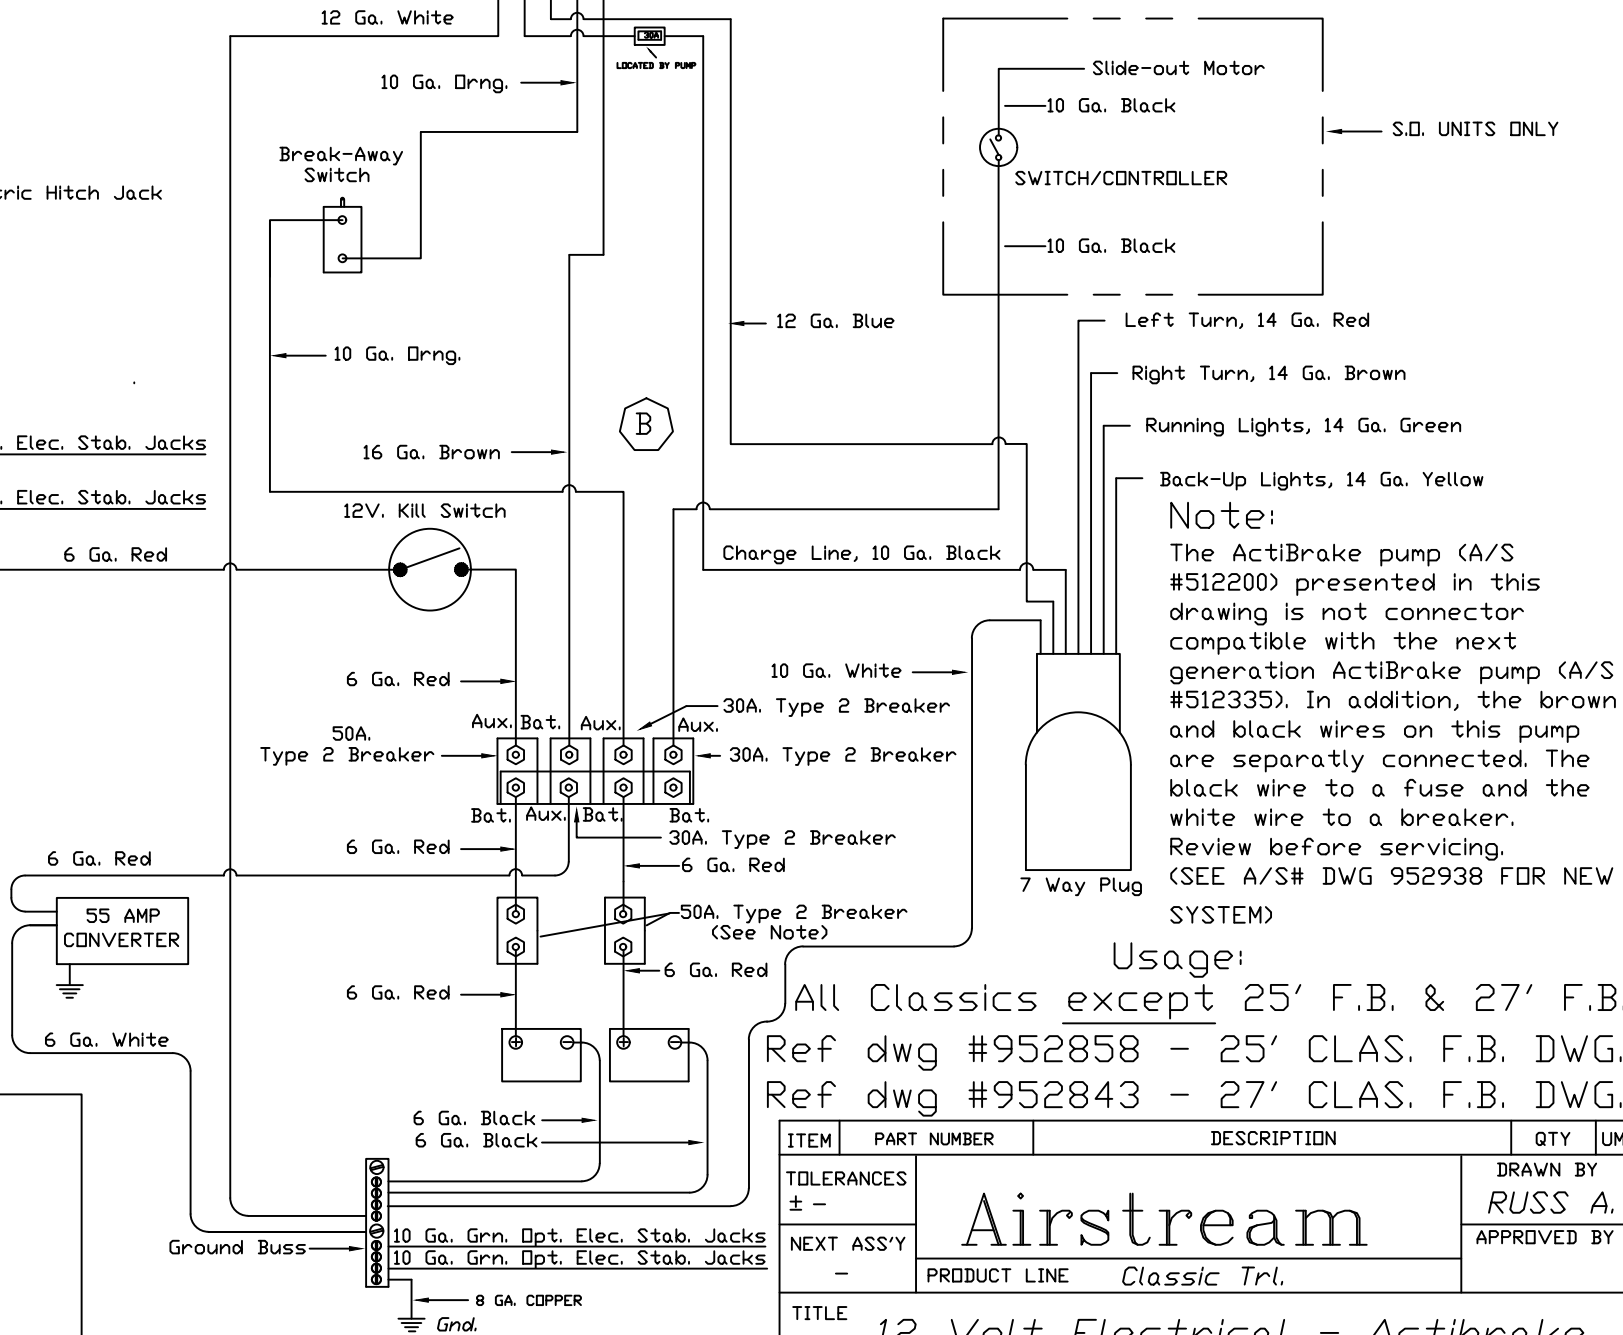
12 Ga. White

30A
LOCATED BY PUMP

10 Ga. Orng.

Break-Away Switch

ric Hitch Jack

10 Ga. Orng.

12 Ga. Blue

. Elec. Stab. Jacks

. Elec. Stab. Jacks

16 Ga. Brown

B

12V. Kill Switch

6 Ga. Red

Slide-out Motor

10 Ga. Black

S.O. UNITS ONLY

SWITCH/CONTROLLER

10 Ga. Black

Left Turn, 14 Ga. Red

Right Turn, 14 Ga. Brown

Running Lights, 14 Ga. Green

Back-Up Lights, 14 Ga. Yellow

Note:
The ActiBrake pump (A/S #512200) presented in this drawing is not connector compatible with the next generation ActiBrake pump (A/S #512335). In addition, the brown and black wires on this pump are separatly connected. The black wire to a fuse and the white wire to a breaker. Review before servicing. (SEE A/S# DWG 952938 FOR NEW SYSTEM)

Charge Line, 10 Ga. Black

10 Ga. White

6 Ga. Red

30A. Type 2 Breaker

Aux. Bat. Aux. Aux.

50A. Type 2 Breaker

30A. Type 2 Breaker

Bat. Aux. Bat. Bat.

6 Ga. Red

30A. Type 2 Breaker

6 Ga. Red

6 Ga. Red

55 AMP CONVERTER

50A. Type 2 Breaker (See Note)

7 Way Plug

6 Ga. Red

6 Ga. Red

Usage:
All Classics except 25' F.B. & 27' F.B.
Ref dwg #952858 - 25' CLAS. F.B. DWG.
Ref dwg #952843 - 27' CLAS. F.B. DWG.

6 Ga. White

6 Ga. Black
6 Ga. Black

Ground Buss

10 Ga. Grn. Opt. Elec. Stab. Jacks
10 Ga. Grn. Opt. Elec. Stab. Jacks

8 GA. COPPER
Gnd.

| ITEM | PART NUMBER | DESCRIPTION | QTY | UM |
|---|---|---|---|---|

TOLERANCES ± -

Airstream

DRAWN BY
RUSS A.

APPROVED BY

NEXT ASS'Y -

PRODUCT LINE Classic Trl.

TITLE
12 Volt Electrical - Actibrake